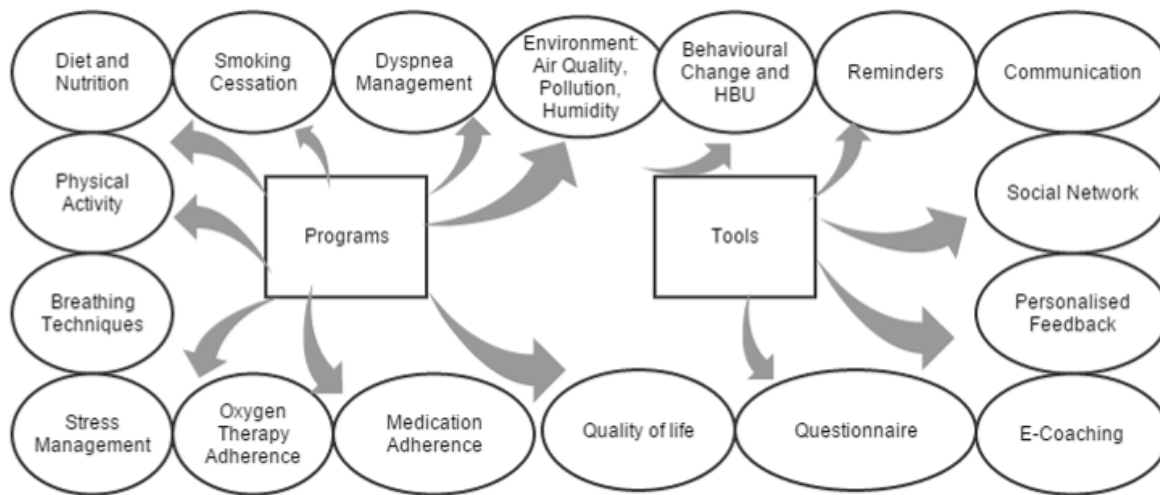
Diet and Nutrition

Smoking Cessation

Dyspnea Management

Environment: Air Quality, Pollution, Humidity

Behavioural Change and HBU

Reminders

Communication

Physical Activity

Programs

Tools

Social Network

Breathing Techniques

Personalised Feedback

Stress Management

Oxygen Therapy Adherence

Medication Adherence

Quality of life

Questionnaire

E-Coaching